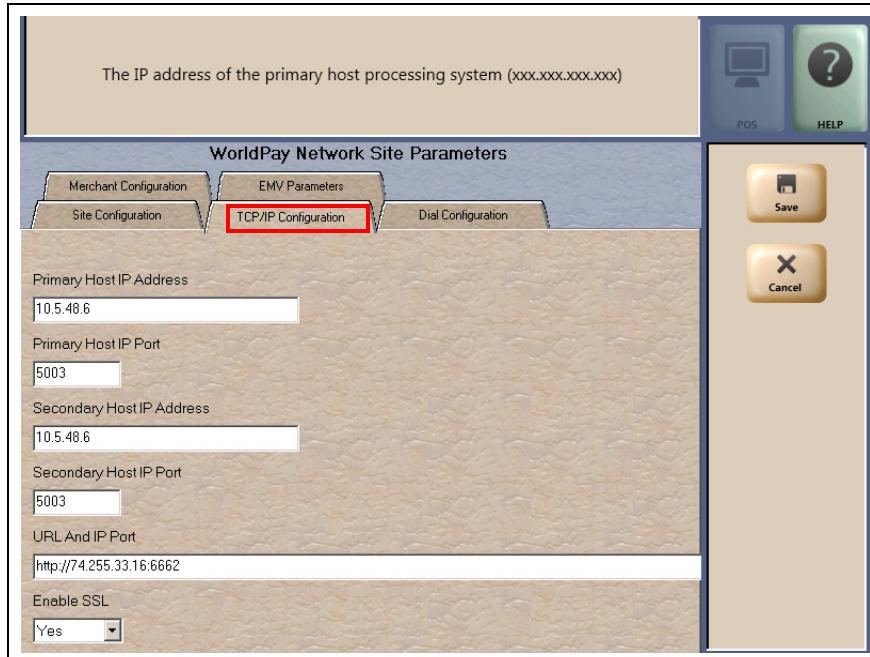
The IP address of the primary host processing system (xxx.xxx.xxx.xxx)

POS

HELP

WorldPay Network Site Parameters

Merchant Configuration

EMV Parameters

Site Configuration

TCP/IP Configuration

Dial Configuration

Save

Cancel

Primary Host IP Address

10.5.48.6

Primary Host IP Port

5003

Secondary Host IP Address

10.5.48.6

Secondary Host IP Port

5003

URL And IP Port

http://74.255.33.16:6662

Enable SSL

Yes